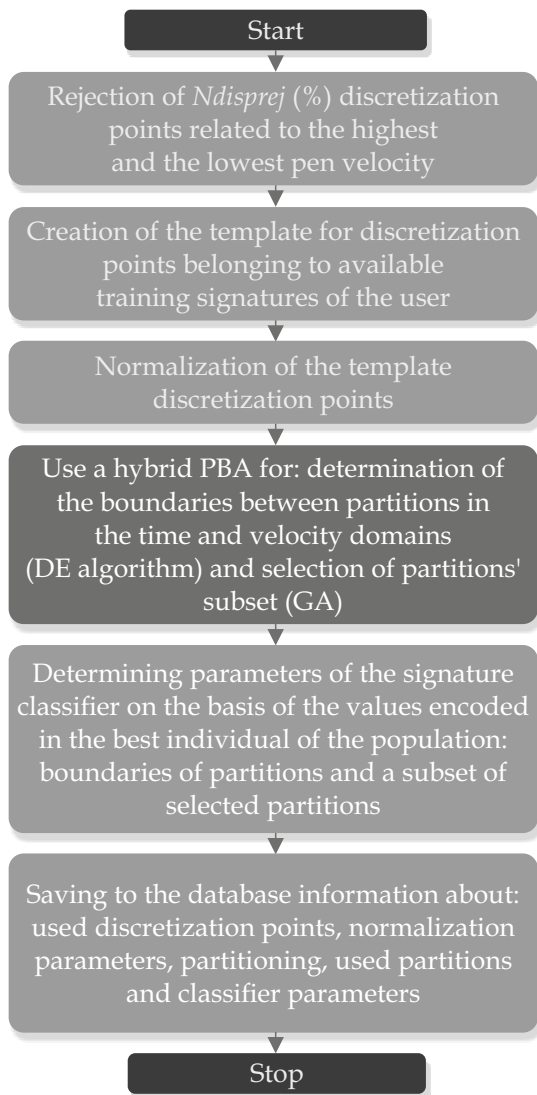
Start

Rejection of *Ndisprej* (%) discretization points related to the highest and the lowest pen velocity

Creation of the template for discretization points belonging to available training signatures of the user

Normalization of the template discretization points

Use a hybrid PBA for: determination of the boundaries between partitions in the time and velocity domains (DE algorithm) and selection of partitions' subset (GA)

Determining parameters of the signature classifier on the basis of the values encoded in the best individual of the population: boundaries of partitions and a subset of selected partitions

Saving to the database information about: used discretization points, normalization parameters, partitioning, used partitions and classifier parameters

Stop